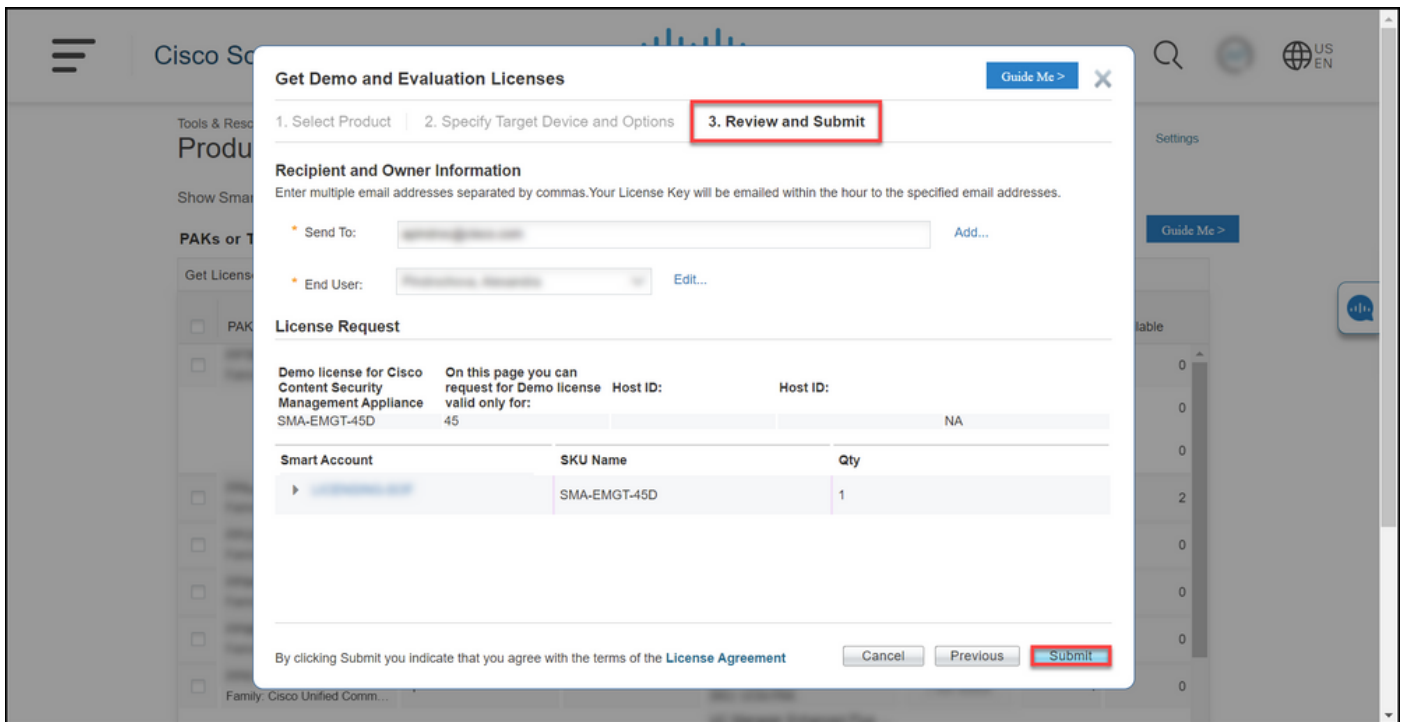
Cisco Sc

US EN

Tools & Reso

Produ

Settings

Show Smar

PAKs or T

Guide Me >

Get Licens

PAK

lable

0

0

0

2

0

0

0

0

Family: Cisco Unified Comm...

Get Demo and Evaluation Licenses

Guide Me >

1. Select Product | 2. Specify Target Device and Options | 3. Review and Submit

Recipient and Owner Information

Enter multiple email addresses separated by commas.Your License Key will be emailed within the hour to the specified email addresses.

* Send To: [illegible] Add...

* End User: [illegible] Edit...

License Request

| Demo license for Cisco Content Security Management Appliance | On this page you can request for Demo license valid only for: | Host ID: | Host ID: |
|---|---|---|---|
| SMA-EMGT-45D | 45 | | NA |

| Smart Account | SKU Name | Qty |
|---|---|---|
| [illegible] | SMA-EMGT-45D | 1 |

By clicking Submit you indicate that you agree with the terms of the License Agreement

Cancel Previous Submit